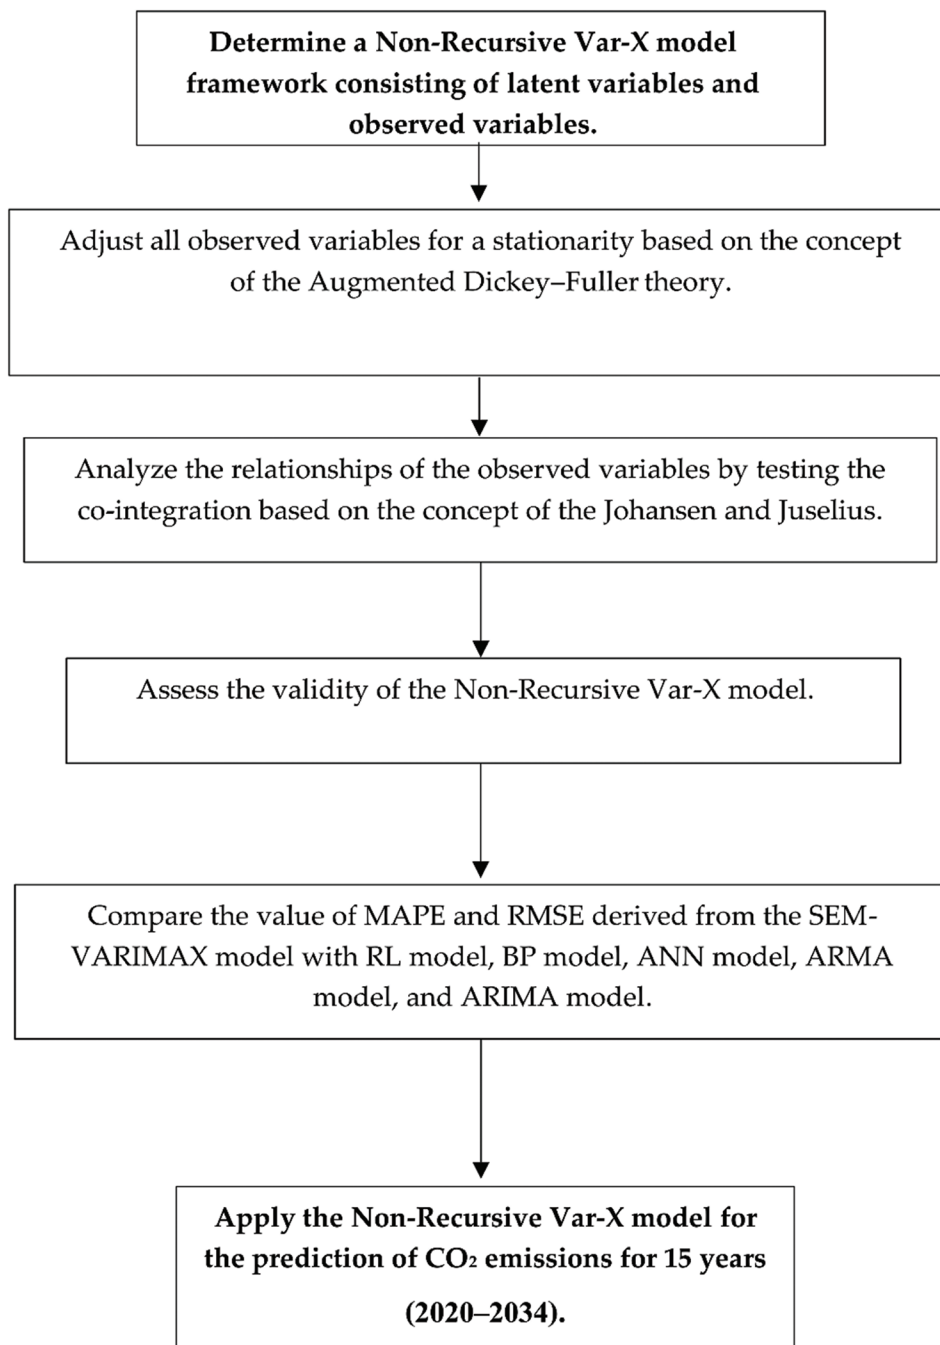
Determine a Non-Recursive Var-X model framework consisting of latent variables and observed variables.

Adjust all observed variables for a stationarity based on the concept of the Augmented Dickey–Fuller theory.

Analyze the relationships of the observed variables by testing the co-integration based on the concept of the Johansen and Juselius.

Assess the validity of the Non-Recursive Var-X model.

Compare the value of MAPE and RMSE derived from the SEM-VARIMAX model with RL model, BP model, ANN model, ARMA model, and ARIMA model.

Apply the Non-Recursive Var-X model for the prediction of $CO_2$ emissions for 15 years (2020–2034).